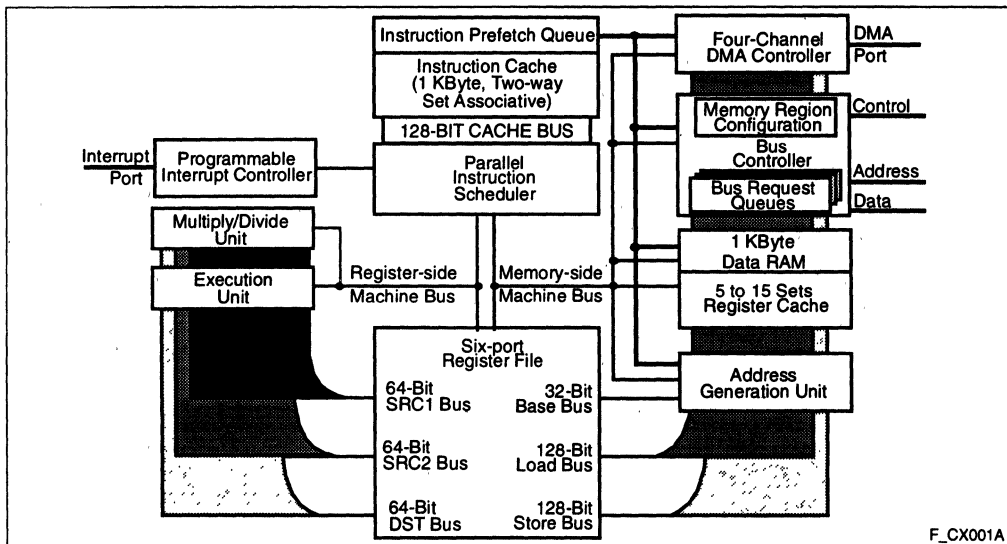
Instruction Prefetch Queue

Instruction Cache (1 KByte, Two-way Set Associative)

128-BIT CACHE BUS

Four-Channel DMA Controller

DMA Port

Memory Region Configuration

Control

Bus Controller

Address

Bus Request Queues

Data

Interrupt Port

Programmable Interrupt Controller

Parallel Instruction Scheduler

Multiply/Divide Unit

Execution Unit

Register-side Machine Bus

Memory-side Machine Bus

1 KByte Data RAM

5 to 15 Sets Register Cache

Six-port Register File

64-Bit SRC1 Bus

32-Bit Base Bus

64-Bit SRC2 Bus

128-Bit Load Bus

64-Bit DST Bus

128-Bit Store Bus

Address Generation Unit

F_CX001A